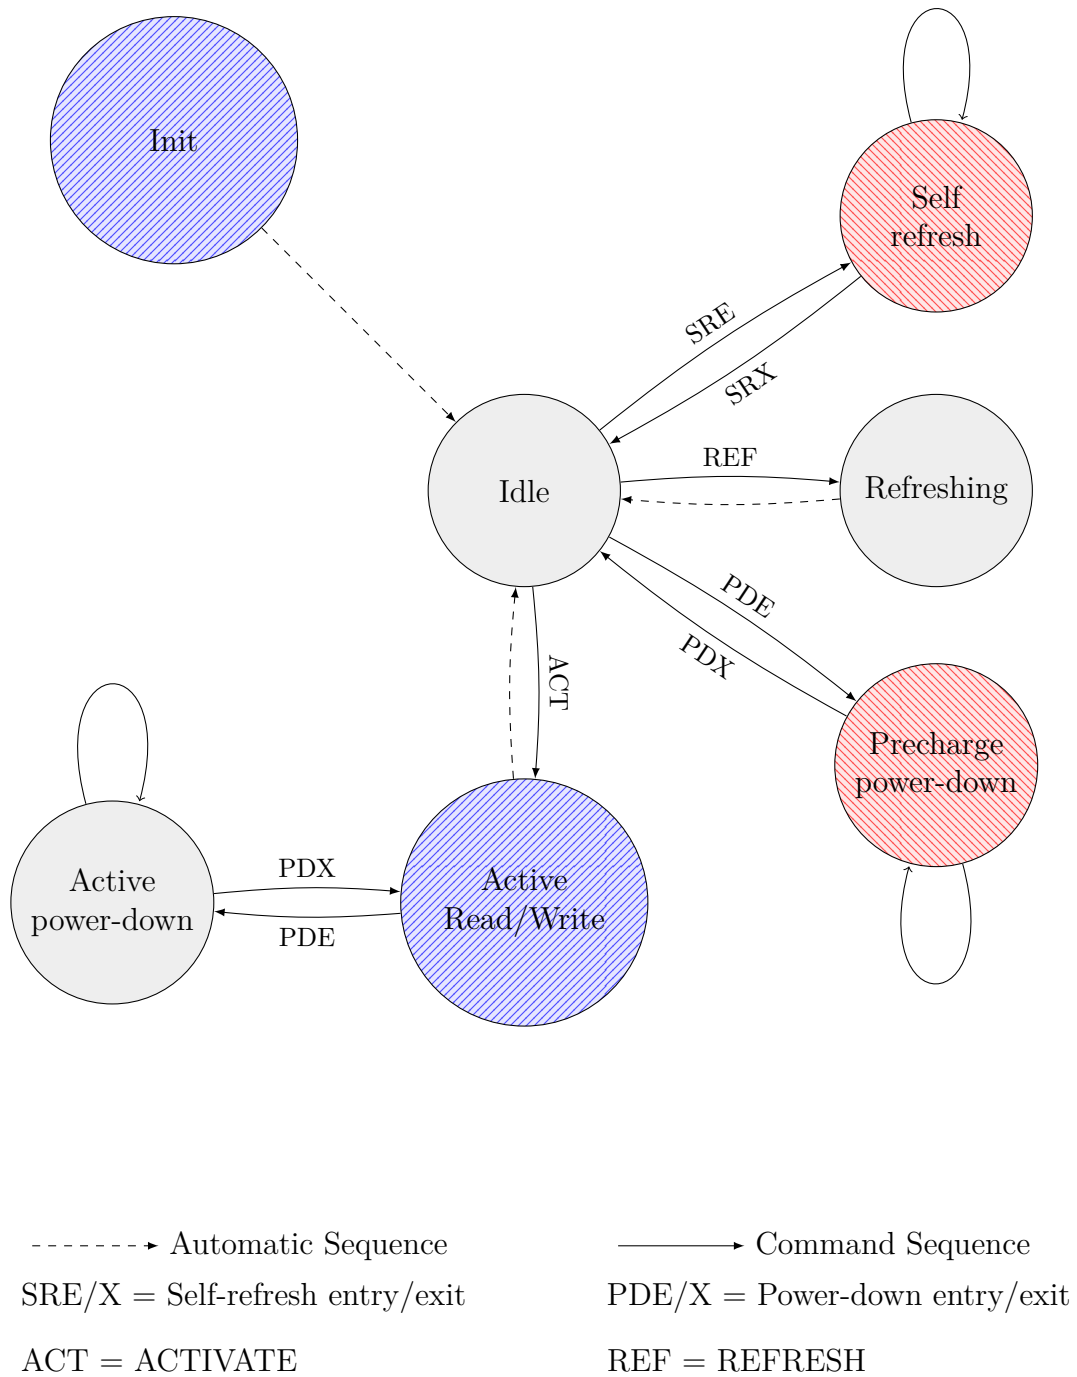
Init

Self refresh

SRE

SRX

Idle

REF

Refreshing

PDE

PDX

ACT

Precharge power-down

Active power-down

PDX

PDE

Active Read/Write

Automatic Sequence

Command Sequence

SRE/X = Self-refresh entry/exit

PDE/X = Power-down entry/exit

ACT = ACTIVATE

REF = REFRESH